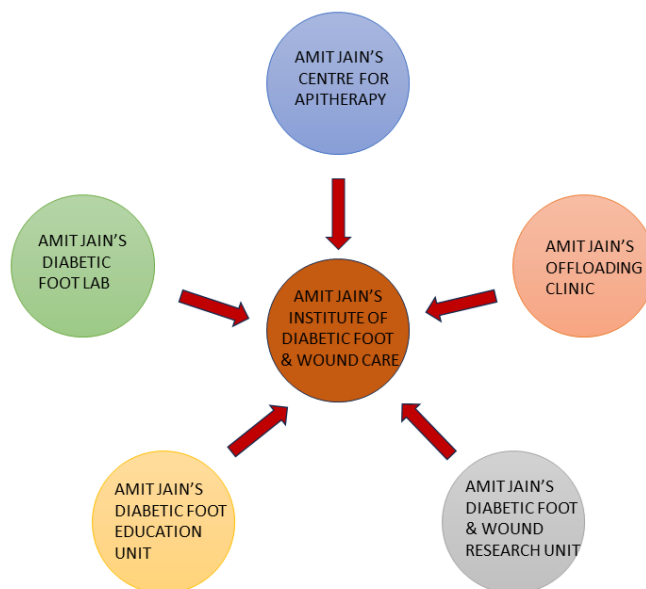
AMIT JAIN'S CENTRE FOR APITHERAPY

AMIT JAIN'S DIABETIC FOOT LAB

AMIT JAIN'S INSTITUTE OF DIABETIC FOOT & WOUND CARE

AMIT JAIN'S OFFLOADING CLINIC

AMIT JAIN'S DIABETIC FOOT EDUCATION UNIT

AMIT JAIN'S DIABETIC FOOT & WOUND RESEARCH UNIT